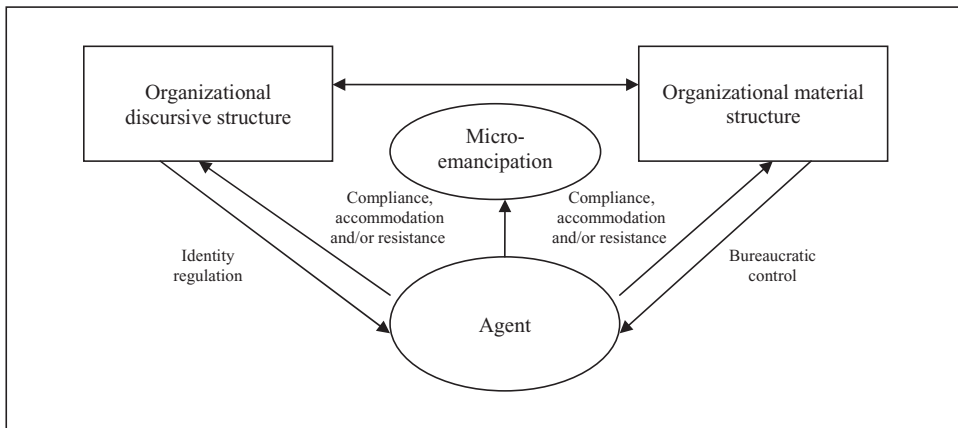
Organizational discursive structure

Organizational material structure

Micro-emancipation

Compliance, accommodation and/or resistance

Compliance, accommodation and/or resistance

Identity regulation

Bureaucratic control

Agent